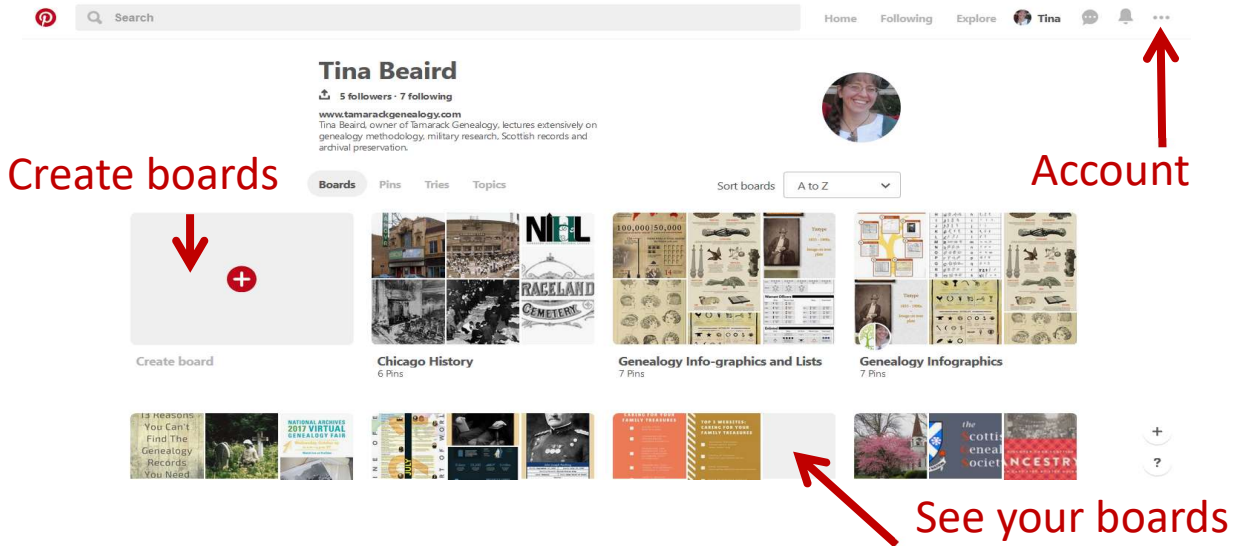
Search

Home Following Explore Tina

Tina Beaird

5 followers · 7 following

www.tamarackgenealogy.com
Tina Beaird, owner of Tamarack Genealogy, lectures extensively on genealogy methodology, military research, Scottish records and archival preservation.

Create boards

Account

Boards Pins Tries Topics

Sort boards A to Z

Create board

NHL

GRACELAND CEMETERY

Chicago History
6 Pins

100,000 50,000

Genealogy Info-graphics and Lists
7 Pins

Genealogy Infographics
7 Pins

13 Reasons You Can't Find The Genealogy Records You Need

NATIONAL ARCHIVES 2017 VIRTUAL GENEALOGY FAIR

CARING FOR YOUR FAMILY TREASURES

TOP 5 WEBSITES: CARING FOR YOUR FAMILY TREASURES

the Scotti Geneal Societ

NCESTRY

+

?

See your boards